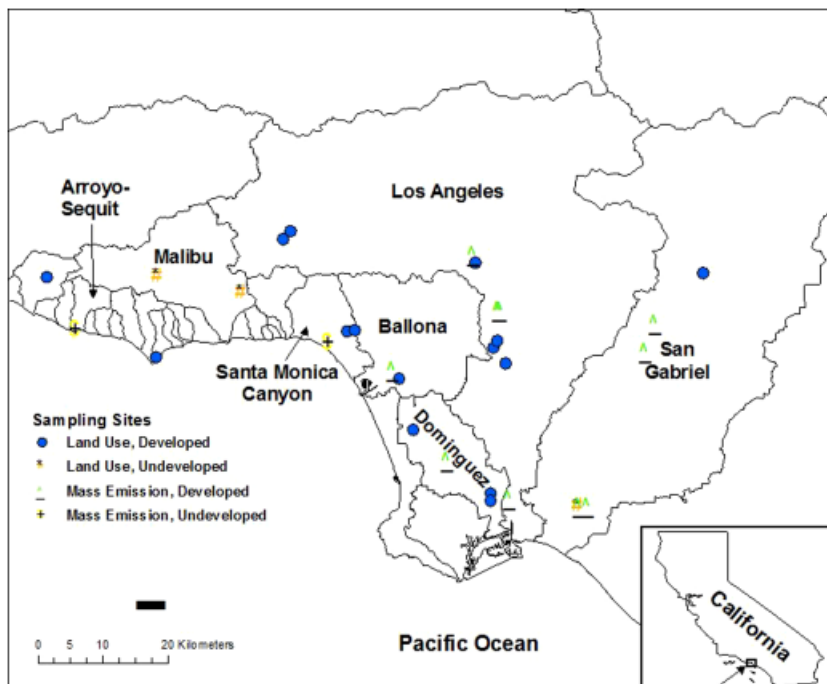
Arroyo-Sequit

Los Angeles

Malibu

Ballona

San Gabriel

Santa Monica Canyon

Sampling Sites
Land Use, Developed
Land Use, Undeveloped
Mass Emission, Developed
Mass Emission, Undeveloped

Dominguez

0 5 10 20 Kilometers

Pacific Ocean

California